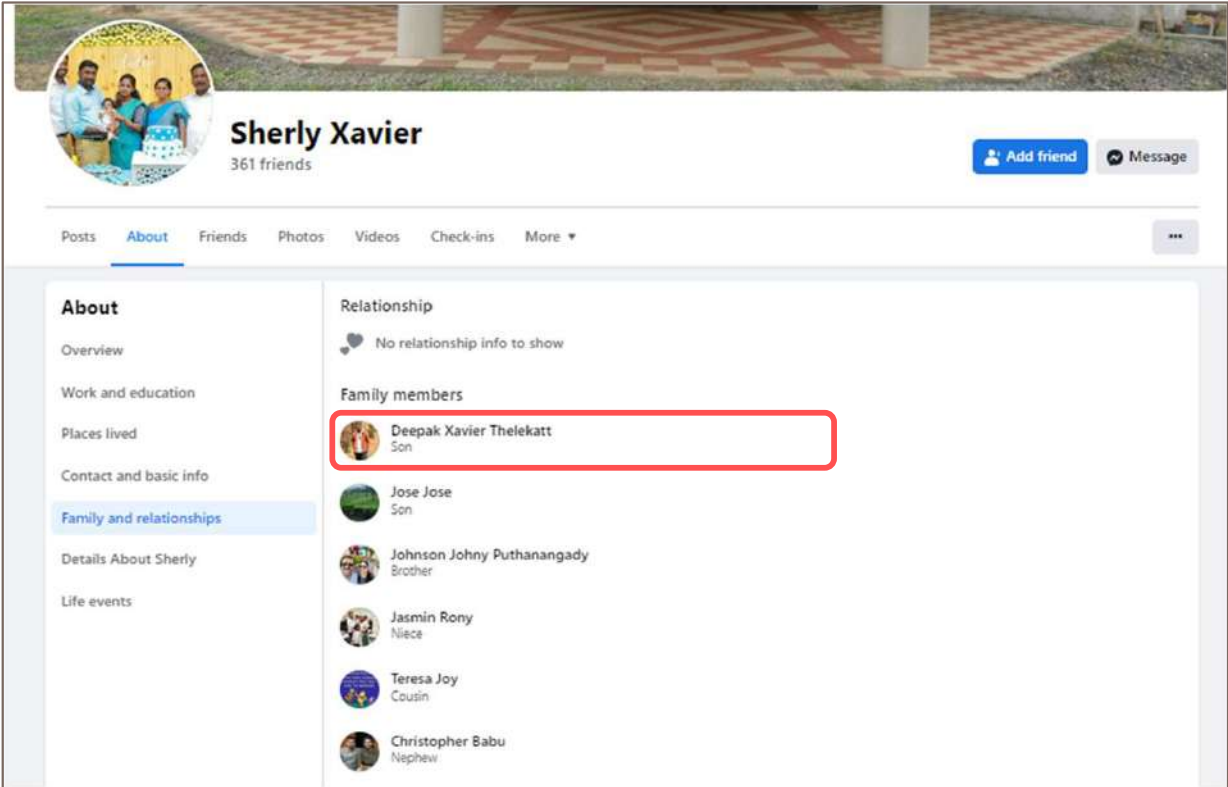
Sherly Xavier
361 friends

Add friend
Message

Posts
About
Friends
Photos
Videos
Check-ins
More ▾
···

About
Overview
Work and education
Places lived
Contact and basic info
Family and relationships
Details About Sherly
Life events

Relationship
No relationship info to show

Family members
Deepak Xavier Thelekatt
Son
Jose Jose
Son
Johnson Johny Puthanangady
Brother
Jasmin Rony
Niece
Teresa Joy
Cousin
Christopher Babu
Nephew